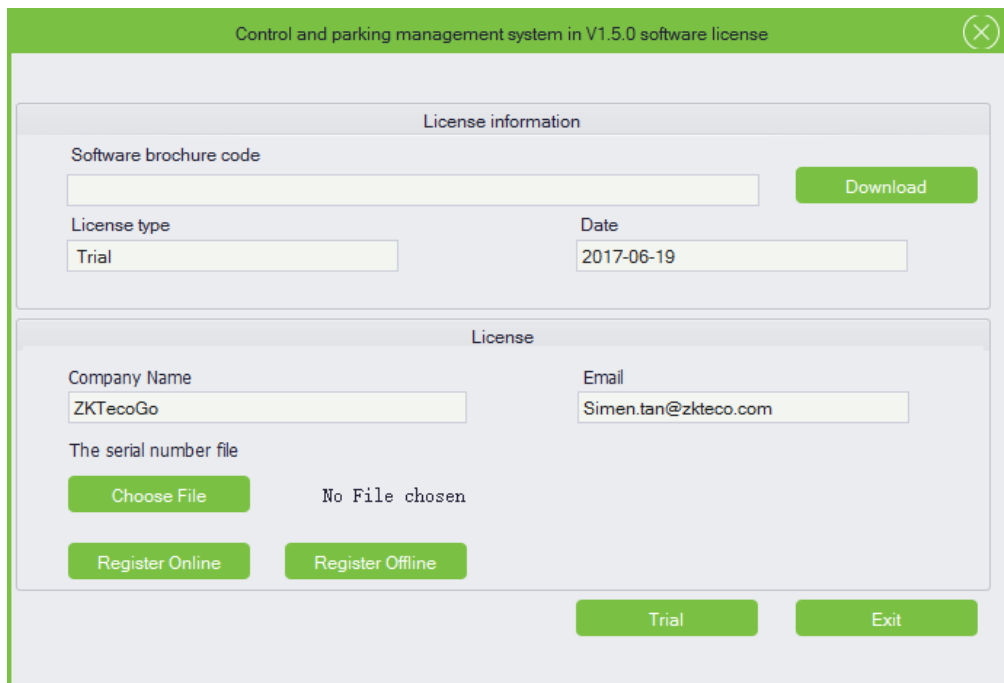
Control and parking management system in V1.5.0 software license

License information

Software brochure code

Download

License type

Trial

Date

2017-06-19

License

Company Name

ZKTecoGo

Email

Simen.tan@zkteco.com

The serial number file

Choose File

No File chosen

Register Online

Register Offline

Trial

Exit